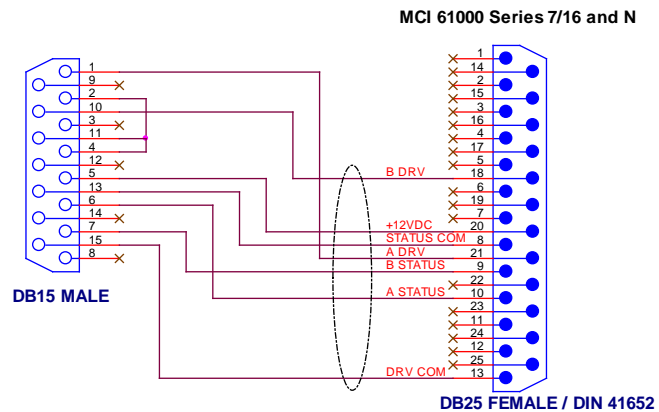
MCI 61000 Series 7/16 and N

1
9
2
10
3
11
4
12
5
13
6
14
7
15
8

DB15 MALE

1
14
2
15
3
16
4
17
5
B DRV
18
6
19
7
+12VDC
20
STATUS COM
8
A DRV
21
B STATUS
9
22
A STATUS
10
23
11
24
12
25
DRV COM
13

DB25 FEMALE / DIN 41652